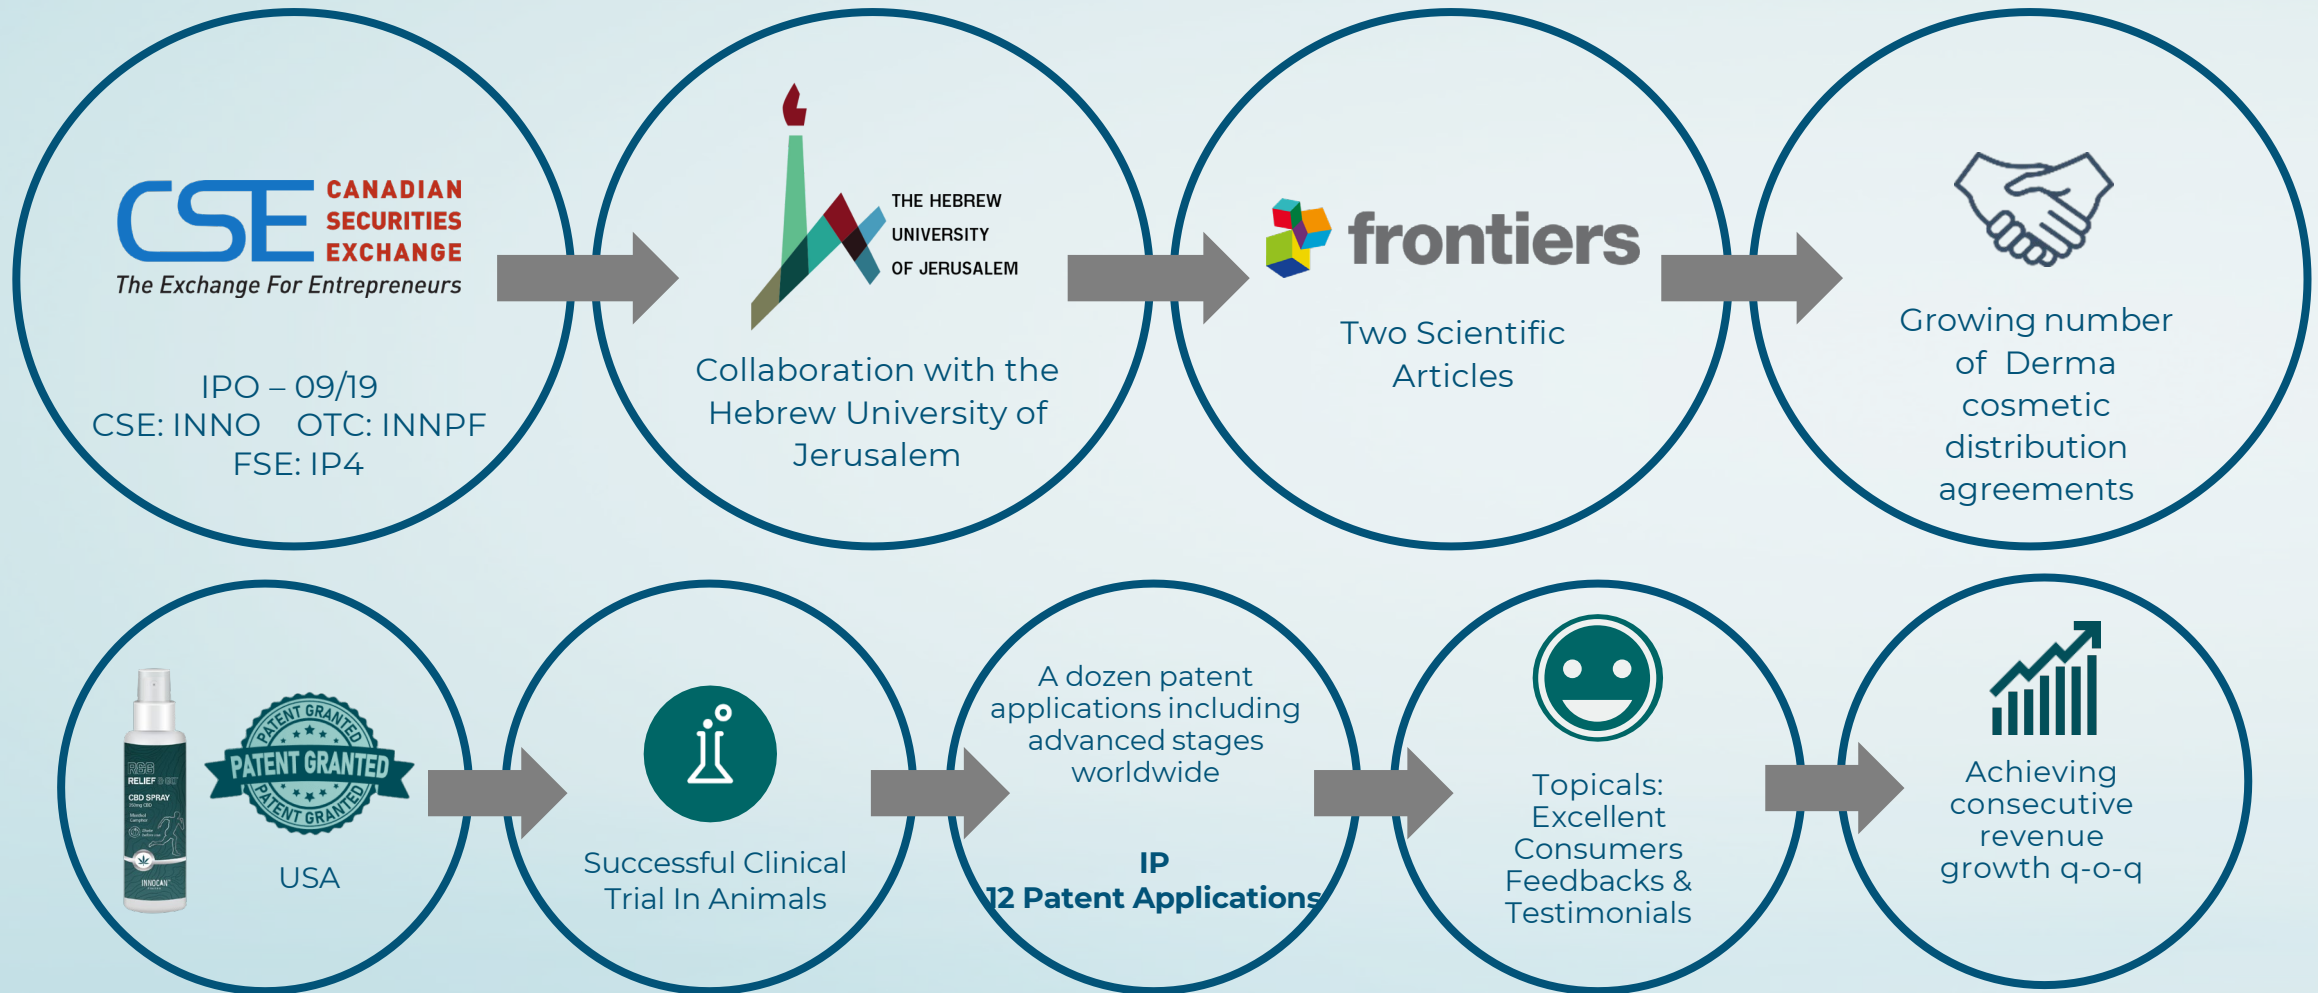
CSE CANADIAN SECURITIES EXCHANGE
The Exchange For Entrepreneurs

IPO – 09/19
CSE: INNO OTC: INNPF
FSE: IP4

THE HEBREW UNIVERSITY OF JERUSALEM

Collaboration with the Hebrew University of Jerusalem

frontiers

Two Scientific Articles

Growing number of Derma cosmetic distribution agreements

RELIEF
CBD SPRAY
INNOCAN

PATENT GRANTED
PATENT GRANTED
PATENT GRANTED

USA

Successful Clinical Trial In Animals

A dozen patent applications including advanced stages worldwide

IP
12 Patent Applications

Topicals: Excellent Consumers Feedbacks & Testimonials

Achieving consecutive revenue growth q-o-q